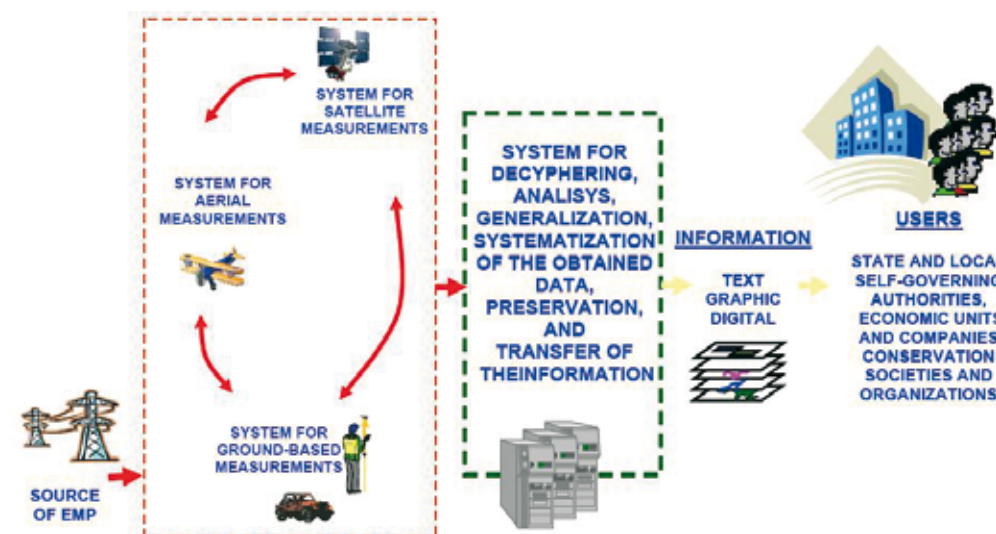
SYSTEM FOR SATELLITE MEASUREMENTS

SYSTEM FOR AERIAL MEASUREMENTS

SYSTEM FOR GROUND-BASED MEASUREMENTS

SOURCE OF EMP

SYSTEM FOR DECYPHERING, ANALISYS, GENERALIZATION, SYSTEMATIZATION OF THE OBTAINED DATA, PRESERVATION, AND TRANSFER OF THEINFORMATION

INFORMATION

TEXT
GRAPHIC
DIGITAL

USERS

STATE AND LOCA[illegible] SELF-GOVERNIN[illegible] AUTHORITIES, ECONOMIC UNIT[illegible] AND COMPANIE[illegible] CONSERVATION SOCIETIES AND ORGANIZATION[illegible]